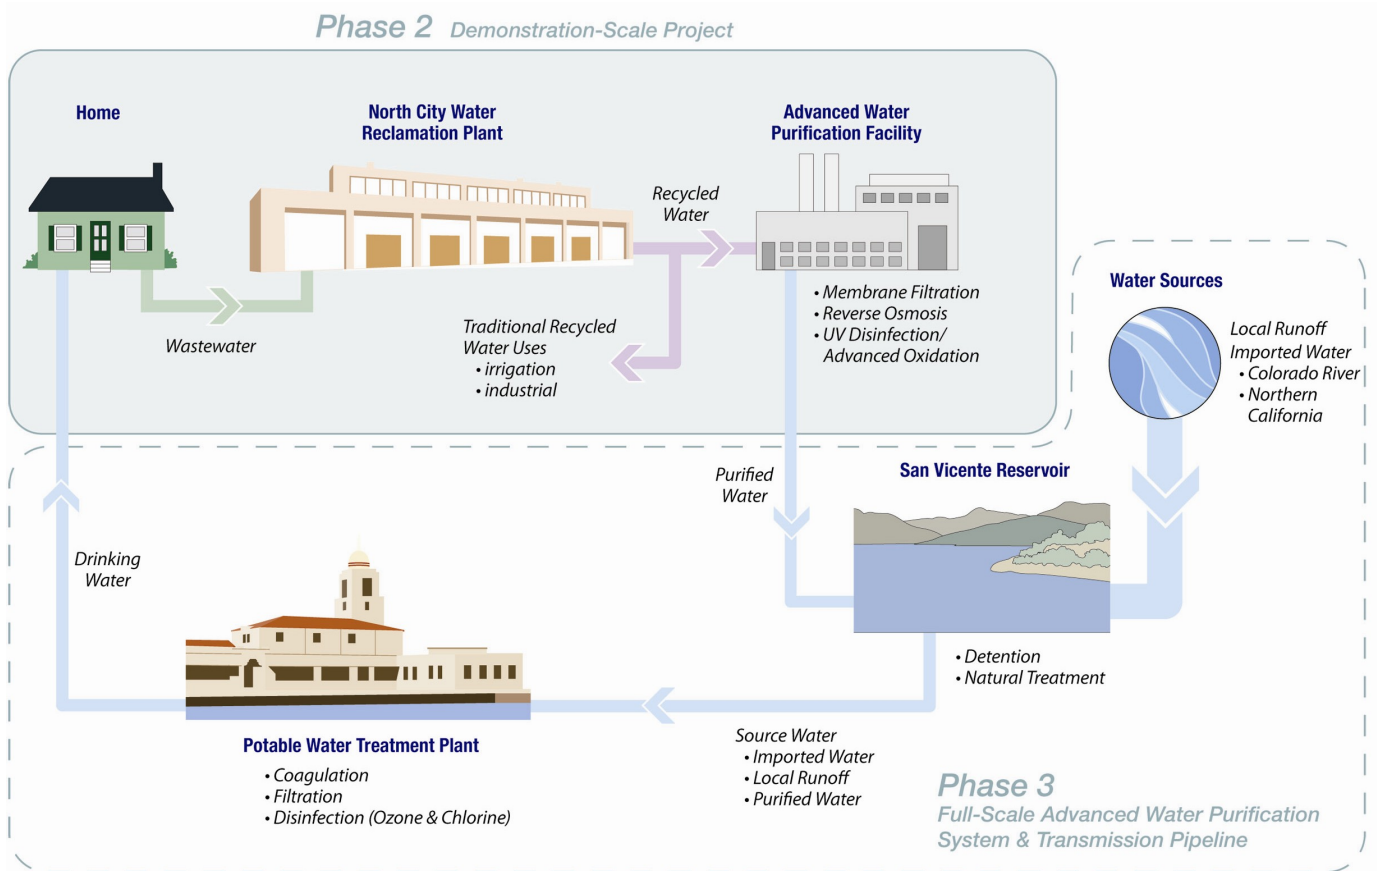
Phase 2 Demonstration-Scale Project

Home

North City Water Reclamation Plant

Advanced Water Purification Facility

Recycled Water

Wastewater

Traditional Recycled Water Uses
• irrigation
• industrial

• Membrane Filtration
• Reverse Osmosis
• UV Disinfection/ Advanced Oxidation

Water Sources

Local Runoff
Imported Water
• Colorado River
• Northern California

Purified Water

San Vicente Reservoir

Drinking Water

• Detention
• Natural Treatment

Potable Water Treatment Plant
• Coagulation
• Filtration
• Disinfection (Ozone & Chlorine)

Source Water
• Imported Water
• Local Runoff
• Purified Water

Phase 3
Full-Scale Advanced Water Purification System & Transmission Pipeline